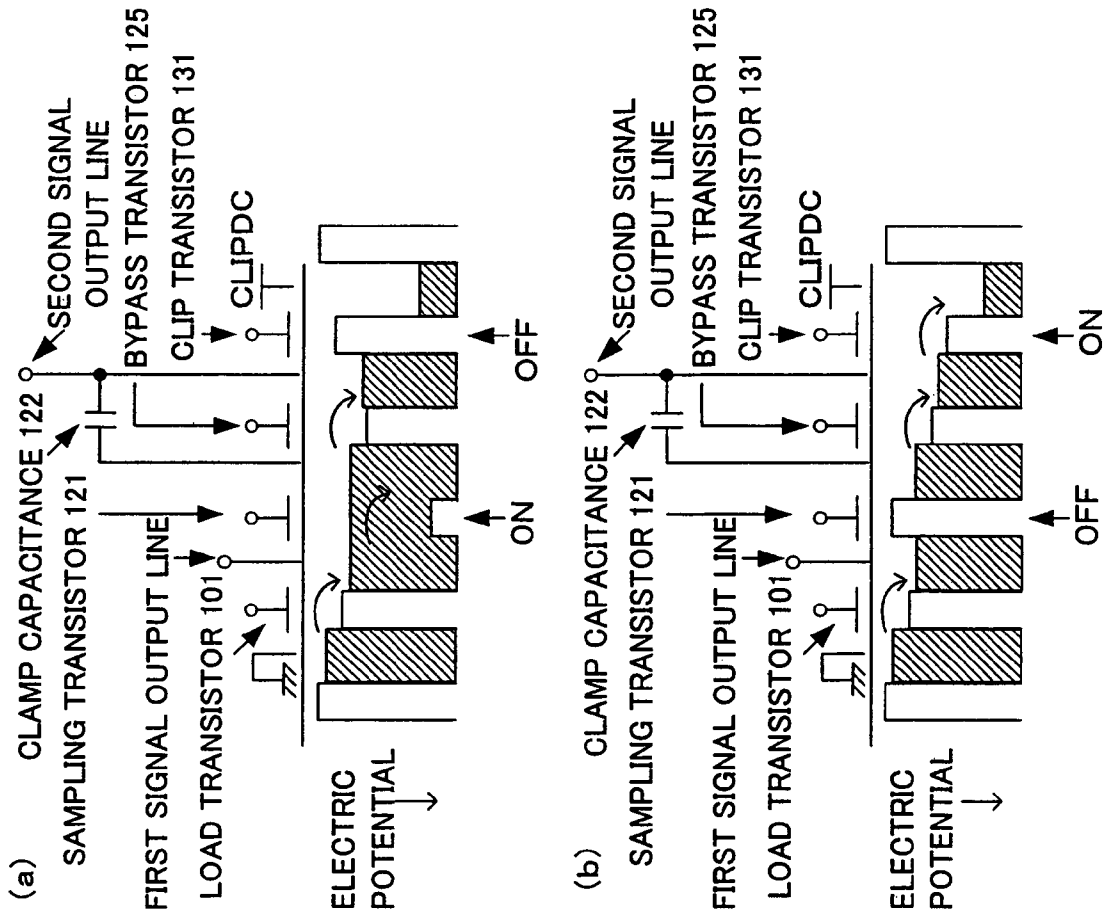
(a)
CLAMP CAPACITANCE 122
SECOND SIGNAL OUTPUT LINE
SAMPLING TRANSISTOR 121
BYPASS TRANSISTOR 125
FIRST SIGNAL OUTPUT LINE
CLIP TRANSISTOR 131
LOAD TRANSISTOR 101
CLIPDC
ELECTRIC POTENTIAL
ON
OFF

(b)
CLAMP CAPACITANCE 122
SECOND SIGNAL OUTPUT LINE
SAMPLING TRANSISTOR 121
BYPASS TRANSISTOR 125
FIRST SIGNAL OUTPUT LINE
CLIP TRANSISTOR 131
LOAD TRANSISTOR 101
CLIPDC
ELECTRIC POTENTIAL
OFF
ON